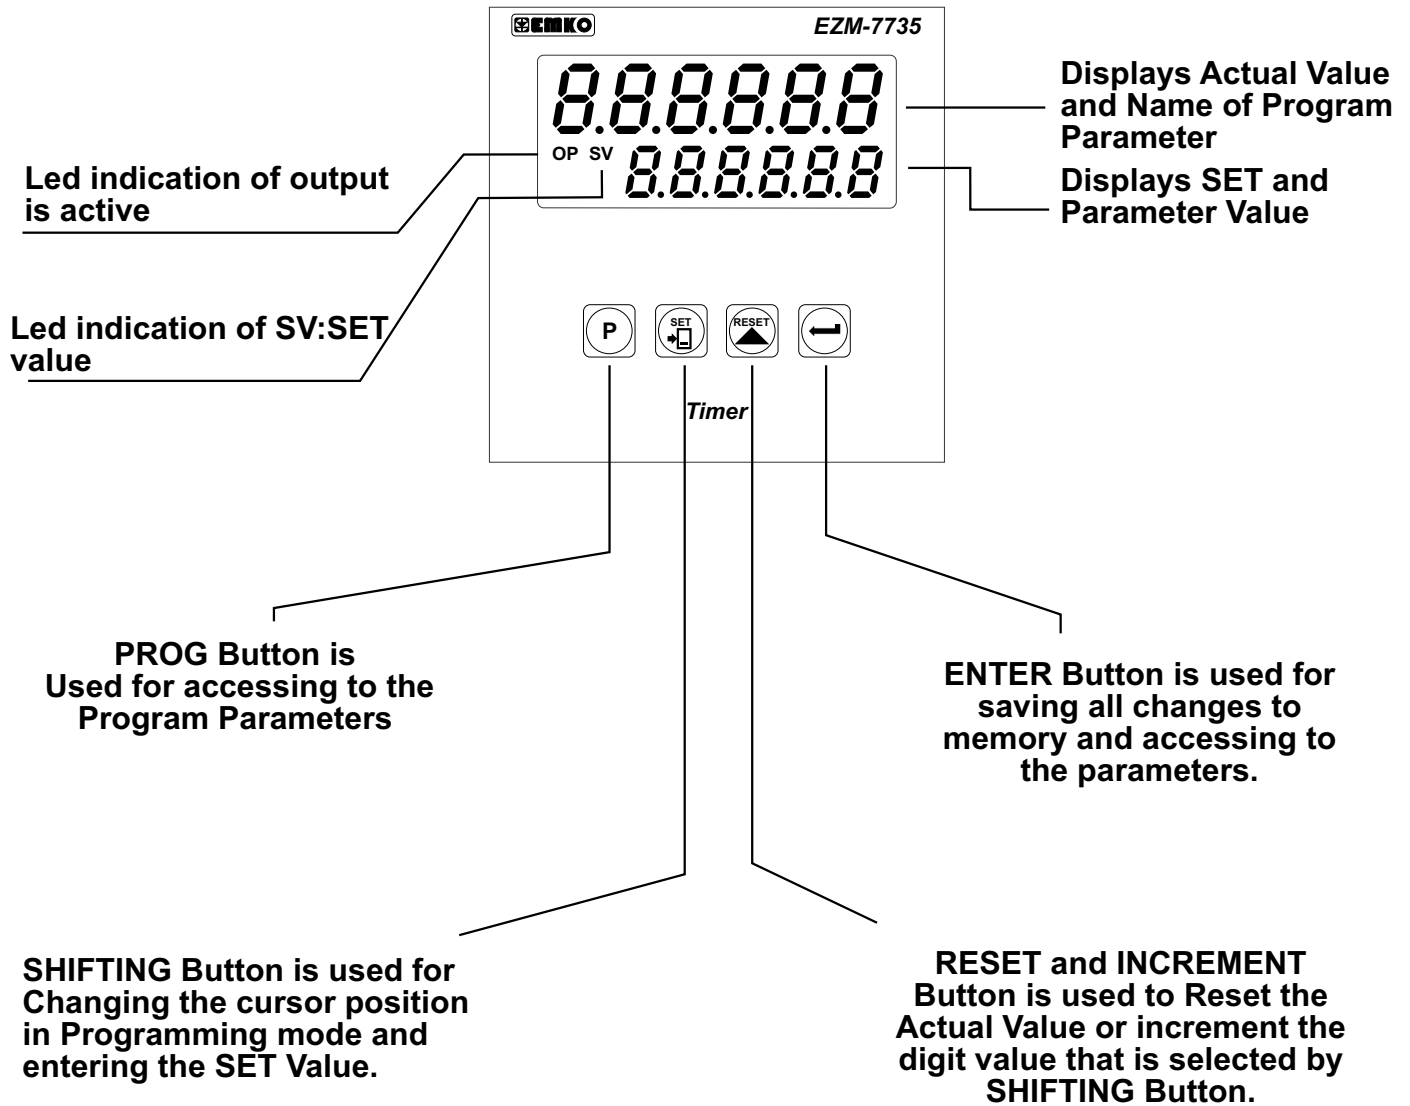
EMKO

EZM-7735

8.8.8.8.8.8

OP SV

8.8.8.8.8.8

Displays Actual Value and Name of Program Parameter

Led indication of output is active

Displays SET and Parameter Value

Led indication of SV:SET value

P

SET

RESET

Timer

PROG Button is Used for accessing to the Program Parameters

ENTER Button is used for saving all changes to memory and accessing to the parameters.

SHIFTING Button is used for Changing the cursor position in Programming mode and entering the SET Value.

RESET and INCREMENT Button is used to Reset the Actual Value or increment the digit value that is selected by SHIFTING Button.